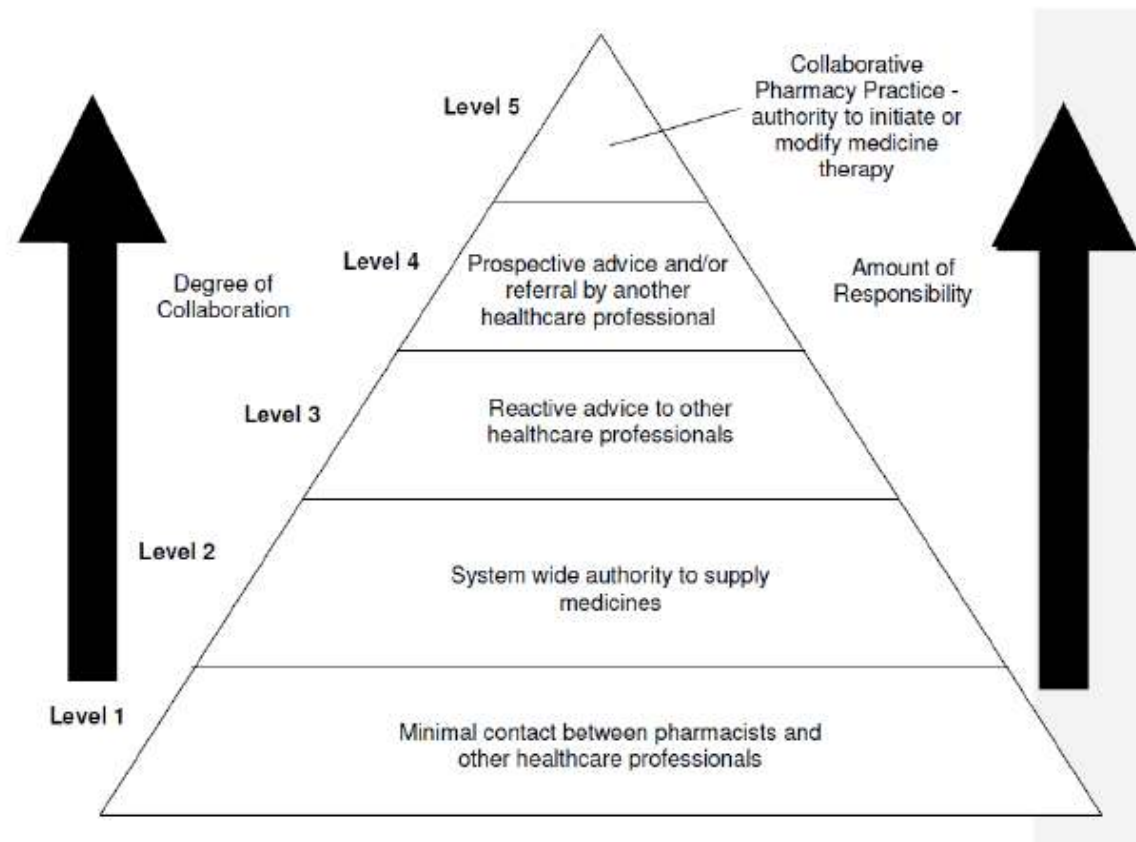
Level 5

Collaborative Pharmacy Practice - authority to initiate or modify medicine therapy

Degree of Collaboration

Level 4

Prospective advice and/or referral by another healthcare professional

Amount of Responsibility

Level 3

Reactive advice to other healthcare professionals

Level 2

System wide authority to supply medicines

Level 1

Minimal contact between pharmacists and other healthcare professionals